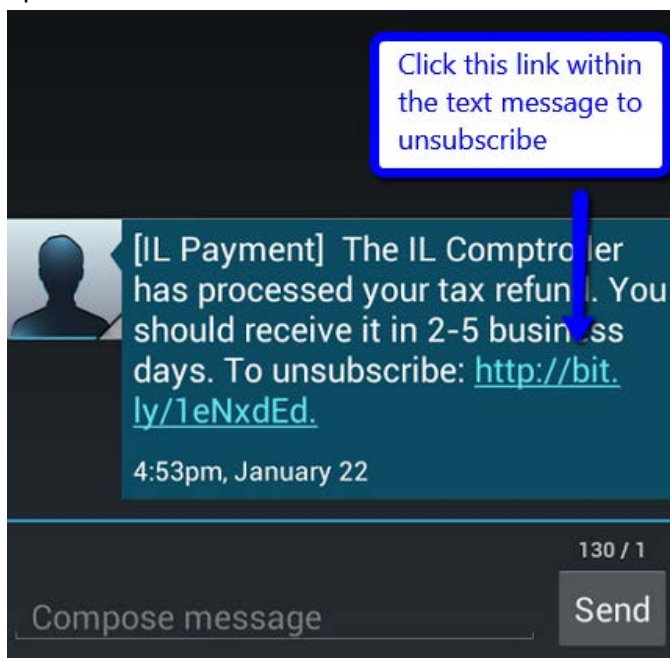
Click this link within the text message to unsubscribe

[IL Payment] The IL Comptro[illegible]ler has processed your tax refun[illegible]. You should receive it in 2-5 busin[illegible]ss days. To unsubscribe: http://bit.ly/1eNxdEd.

4:53pm, January 22

130 / 1

Compose message

Send